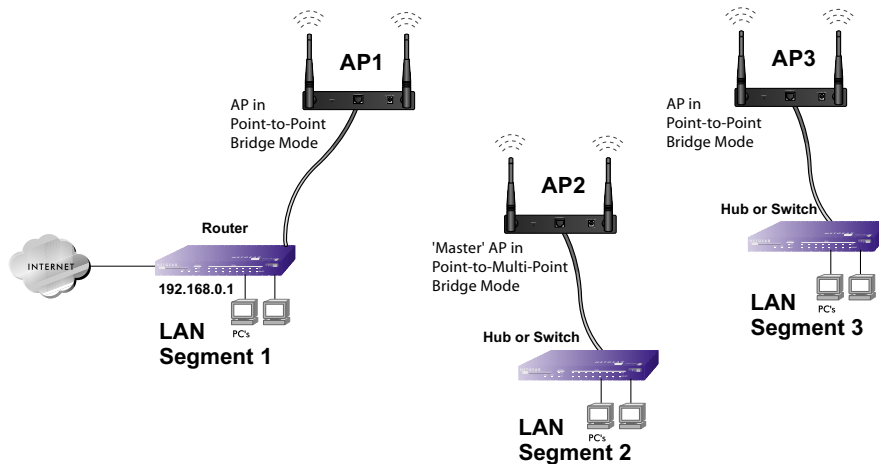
AP1

AP in Point-to-Point Bridge Mode

AP3

AP in Point-to-Point Bridge Mode

AP2

'Master' AP in Point-to-Multi-Point Bridge Mode

INTERNET

Router

192.168.0.1

PC's

LAN Segment 1

Hub or Switch

PC's

LAN Segment 3

Hub or Switch

PC's

LAN Segment 2